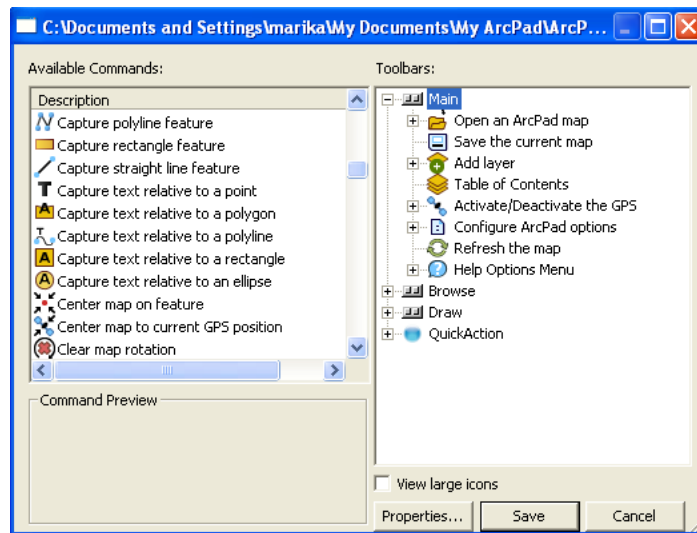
C:\Documents and Settings\marika\My Documents\My ArcPad\ArcP...

Available Commands:

Description
Capture polyline feature
Capture rectangle feature
Capture straight line feature
Capture text relative to a point
Capture text relative to a polygon
Capture text relative to a polyline
Capture text relative to a rectangle
Capture text relative to an ellipse
Center map on feature
Center map to current GPS position
Clear map rotation

Command Preview

Toolbars:

Main
Open an ArcPad map
Save the current map
Add layer
Table of Contents
Activate/Deactivate the GPS
Configure ArcPad options
Refresh the map
Help Options Menu
Browse
Draw
QuickAction

View large icons

Properties...
Save
Cancel